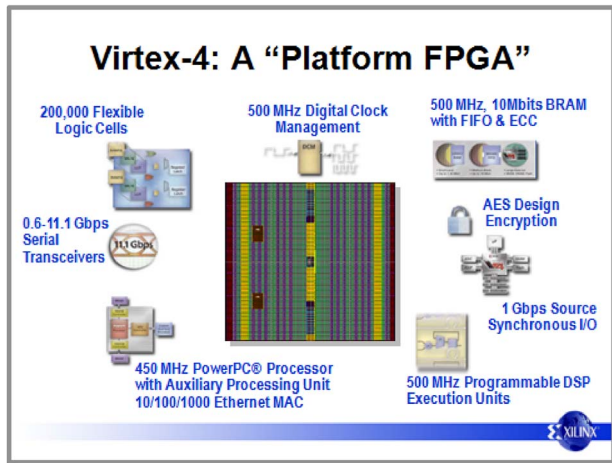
Virtex-4: A “Platform FPGA”

200,000 Flexible Logic Cells

500 MHz Digital Clock Management

500 MHz, 10Mbits BRAM with FIFO & ECC

DCM

0.6-11.1 Gbps Serial Transceivers

11.1 Gbps

AES Design Encryption

1 Gbps Source Synchronous I/O

450 MHz PowerPC® Processor with Auxiliary Processing Unit 10/100/1000 Ethernet MAC

500 MHz Programmable DSP Execution Units

XILINX